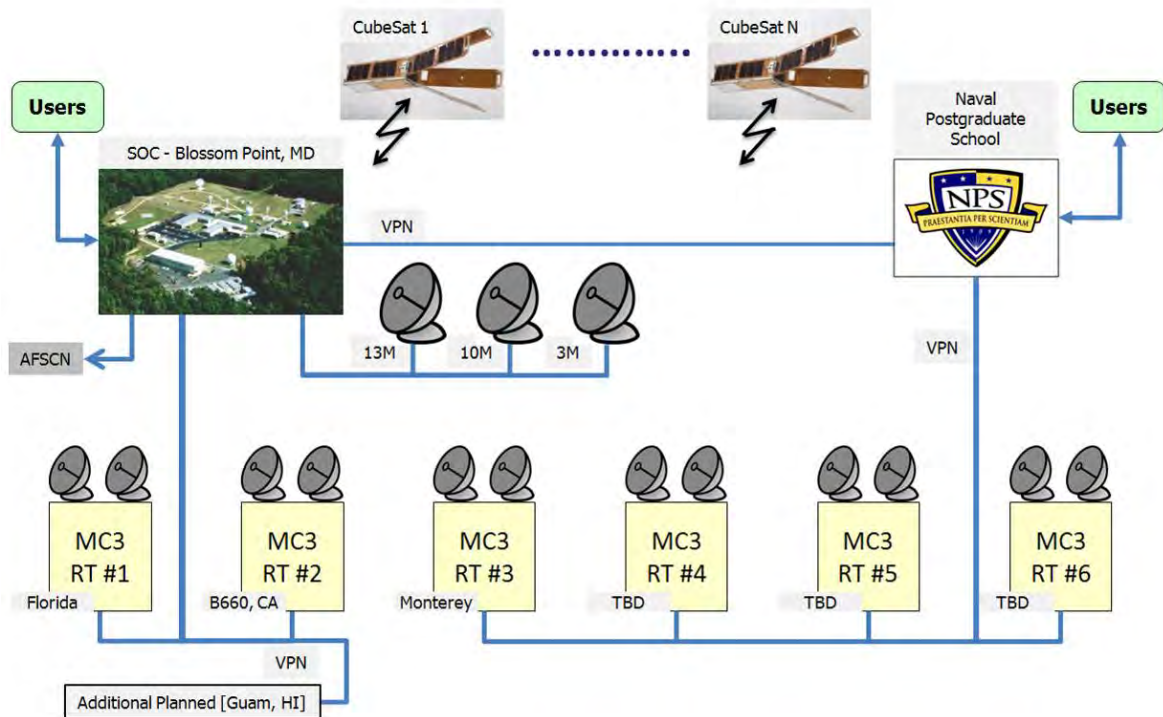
CubeSat 1

CubeSat N

Users

SOC - Blossom Point, MD

Naval Postgraduate School

Users

NPS

PRAESTANTIA PER SCIENTIAM

VPN

13M

10M

3M

AFSCN

VPN

MC3 RT #1

Florida

MC3 RT #2

B660, CA

MC3 RT #3

Monterey

MC3 RT #4

TBD

MC3 RT #5

TBD

MC3 RT #6

TBD

VPN

Additional Planned [Guam, HI]